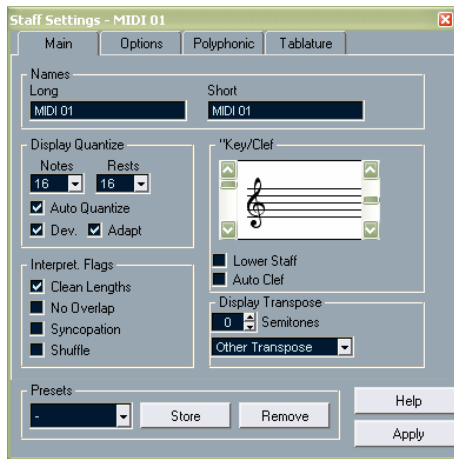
Staff Settings - MIDI 01

Main | Options | Polyphonic | Tablature

Names
Long
MIDI 01
Short
MIDI 01

Display Quantize
Notes
16
Rests
16
Auto Quantize
Dev.
Adapt

"Key/Clef

Lower Staff
Auto Clef

Interpret. Flags
Clean Lengths
No Overlap
Syncopation
Shuffle

Display Transpose
0
Semitones
Other Transpose

Presets
-
Store
Remove

Help
Apply